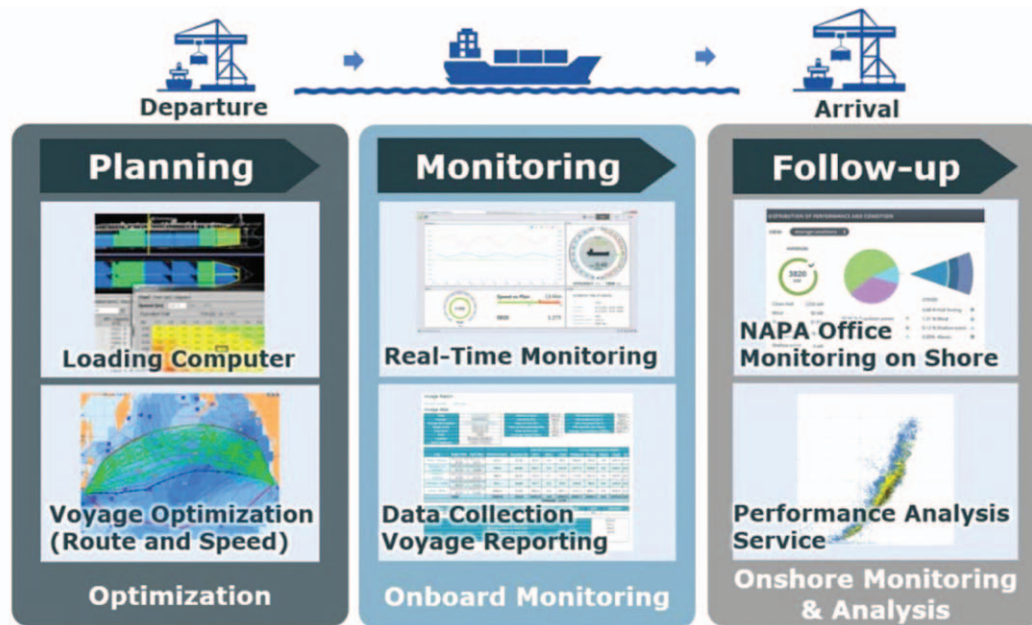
Departure

Arrival

Planning

Loading Computer

Voyage Optimization (Route and Speed)

Optimization

Monitoring

Real-Time Monitoring

Data Collection Voyage Reporting

Onboard Monitoring

Follow-up

NAPA Office Monitoring on Shore

Performance Analysis Service

Onshore Monitoring & Analysis